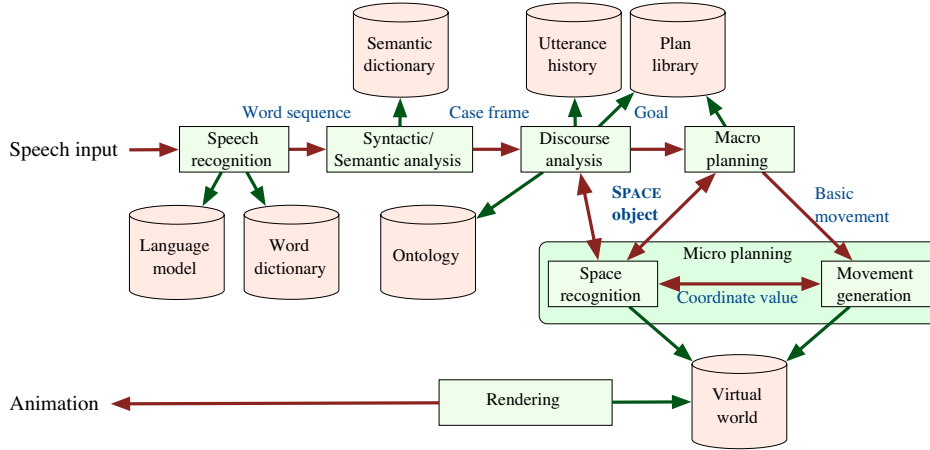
Semantic dictionary

Utterance history

Plan library

Word sequence

Case frame

Goal

Speech input

Speech recognition

Syntactic/ Semantic analysis

Discourse analysis

Macro planning

SPACE object

Basic movement

Language model

Word dictionary

Ontology

Micro planning

Space recognition

Coordinate value

Movement generation

Animation

Rendering

Virtual world